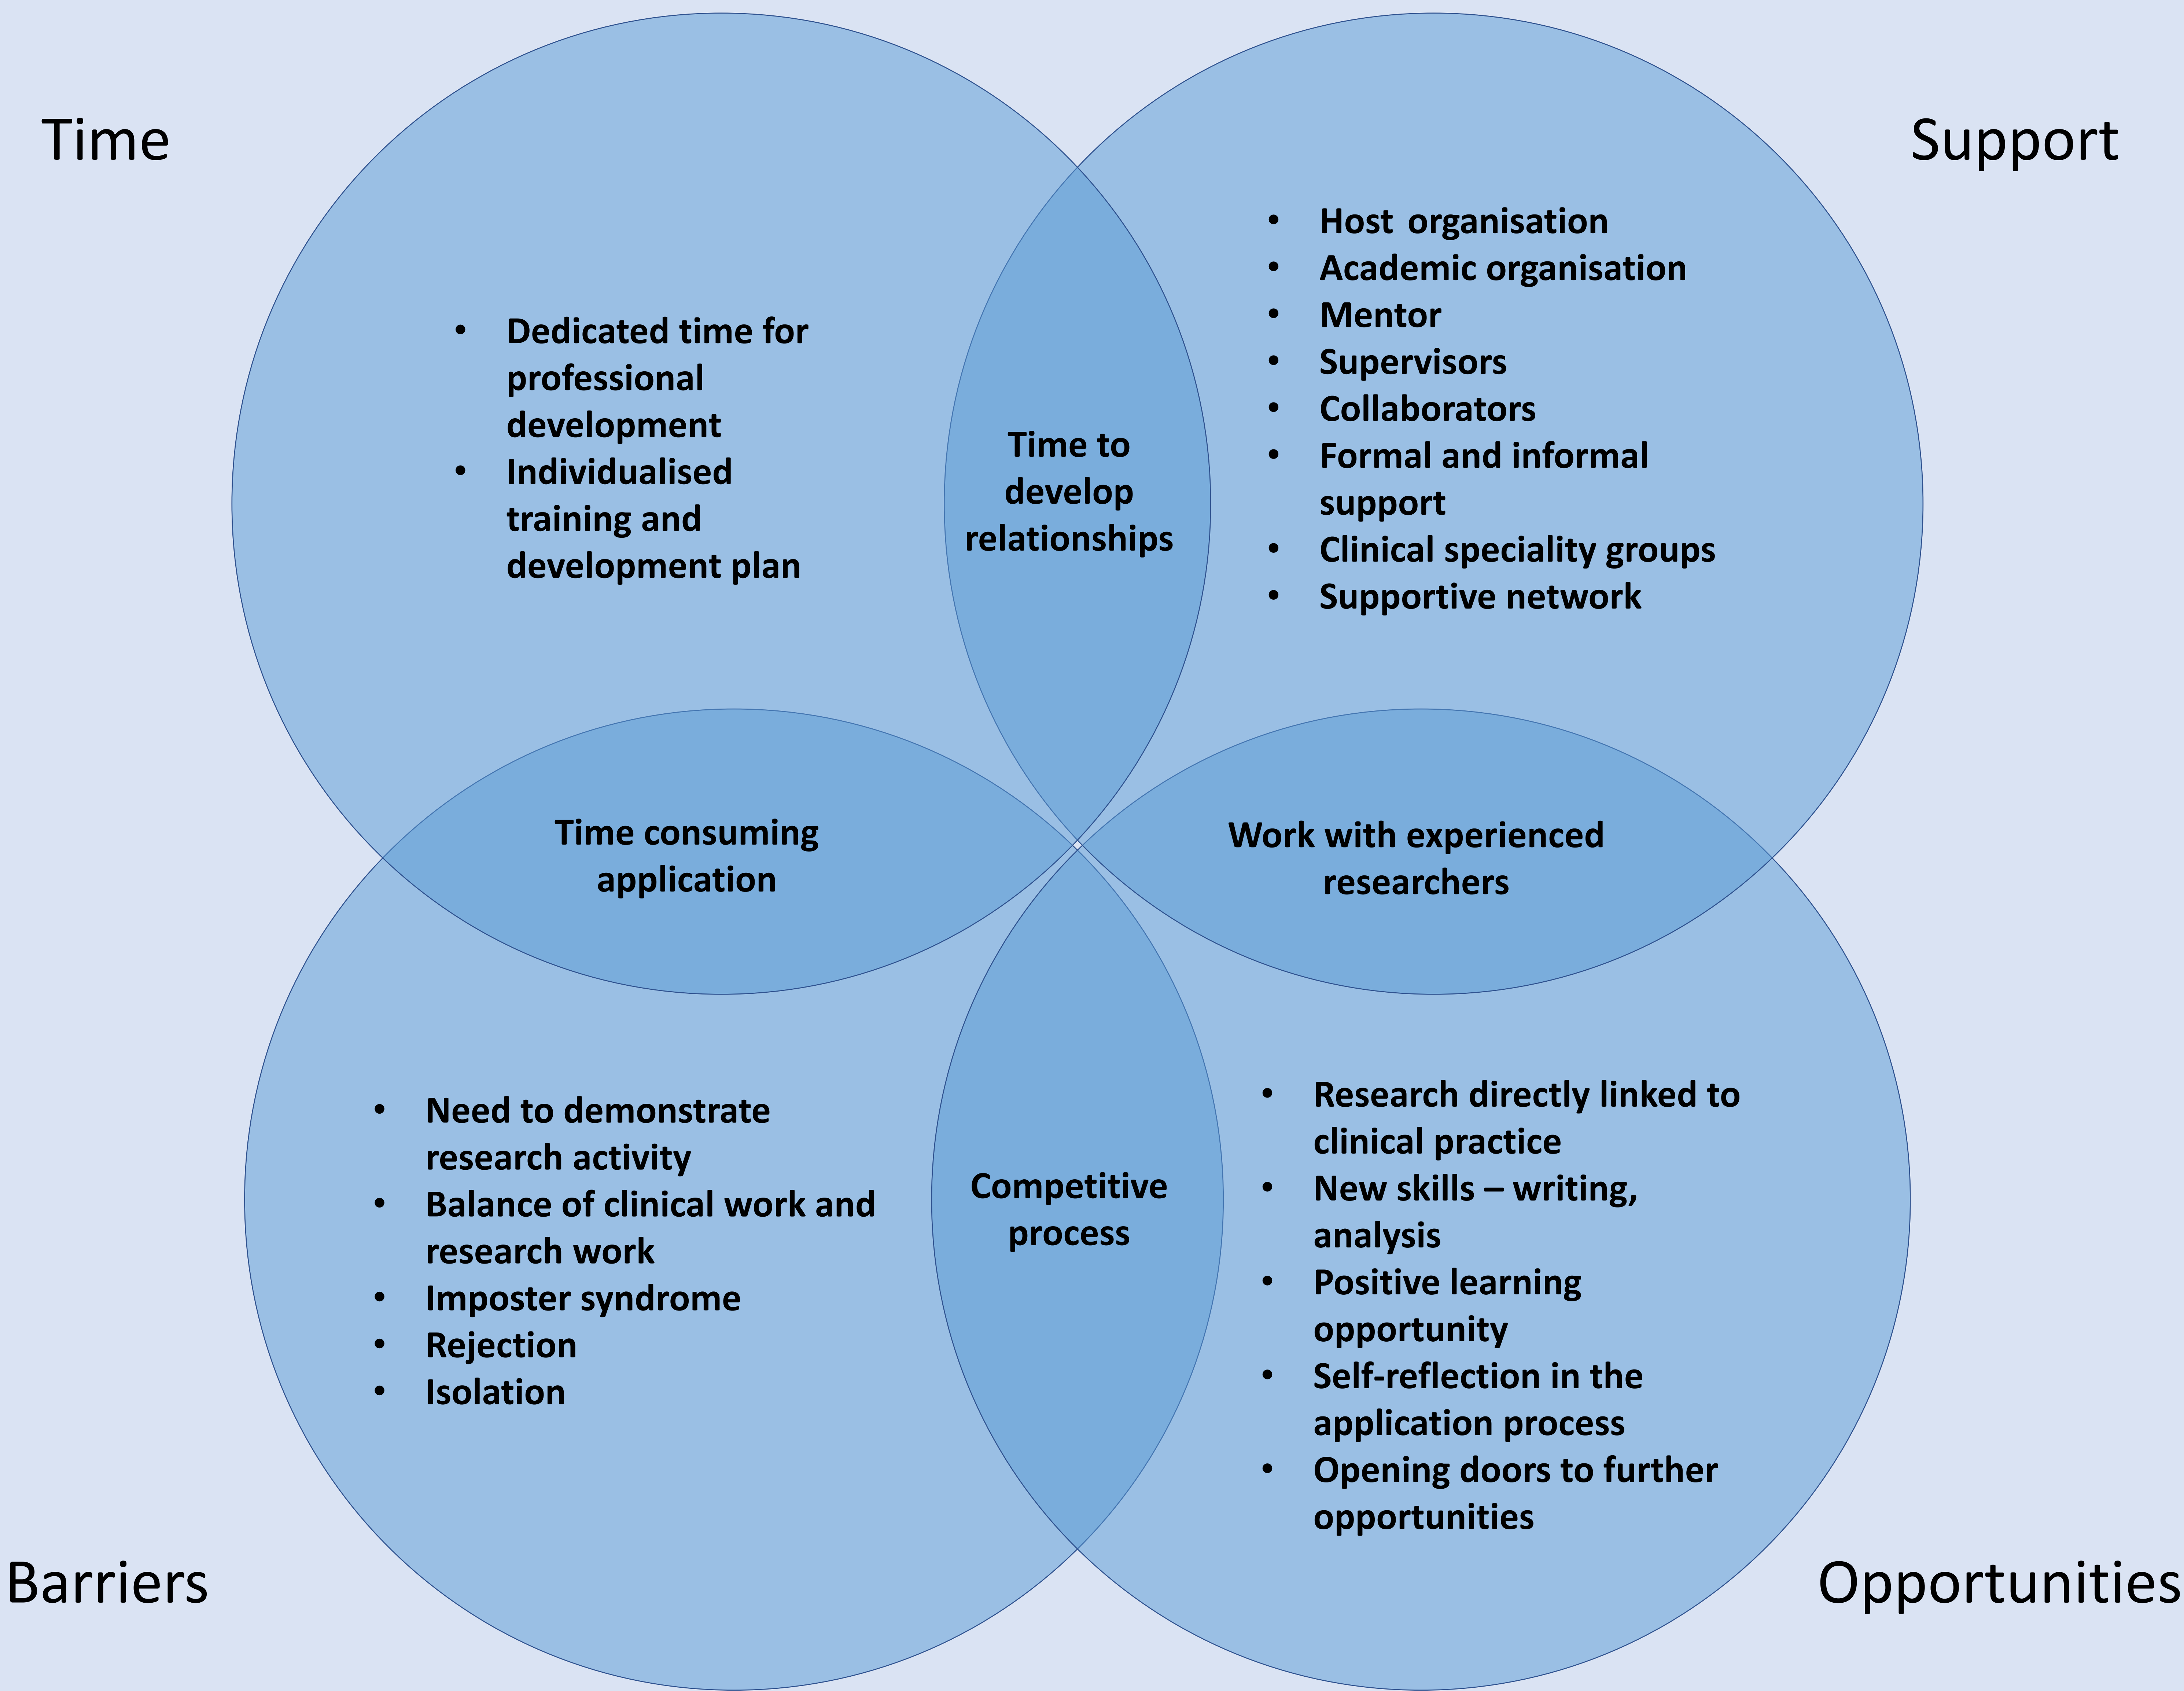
Time

Support

- Dedicated time for professional development
- Individualised training and development plan

Time to develop relationships

- Host organisation
- Academic organisation
- Mentor
- Supervisors
- Collaborators
- Formal and informal support
- Clinical speciality groups
- Supportive network

Time consuming application

Work with experienced researchers

- Need to demonstrate research activity
- Balance of clinical work and research work
- Imposter syndrome
- Rejection
- Isolation

Competitive process

- Research directly linked to clinical practice
- New skills – writing, analysis
- Positive learning opportunity
- Self-reflection in the application process
- Opening doors to further opportunities

Barriers

Opportunities